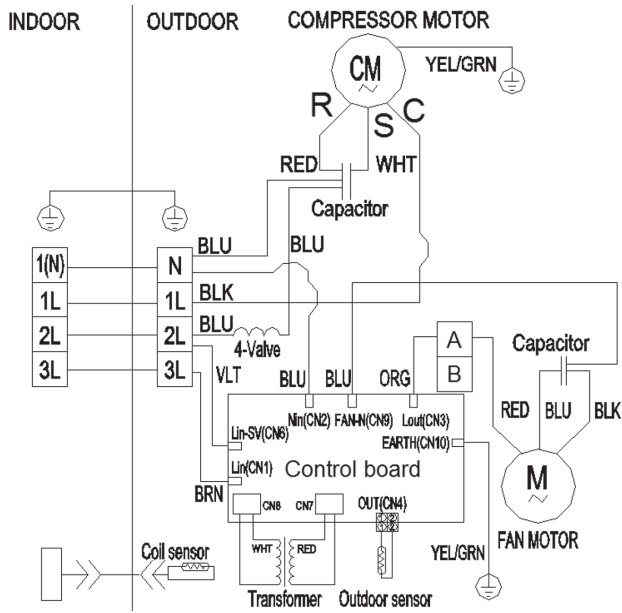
INDOOR
OUTDOOR
COMPRESSOR MOTOR
CM
YEL/GRN
R
S
C
RED
WHT
Capacitor
BLU
BLU
1(N)
N
1L
1L
BLK
2L
2L
BLU
3L
3L
4-Valve
VLT
A
B
Capacitor
BLU
BLU
ORG
RED
BLU
BLK
Nin(CN2)
FAN-N(CN9)
Lout(CN3)
Lin-SV(CN6)
EARTH(CN10)
Lin(CN1)
Control board
BRN
CN8
CN7
OUT(CN4)
M
FAN MOTOR
WHT
RED
YEL/GRN
Coil sensor
Transformer
Outdoor sensor